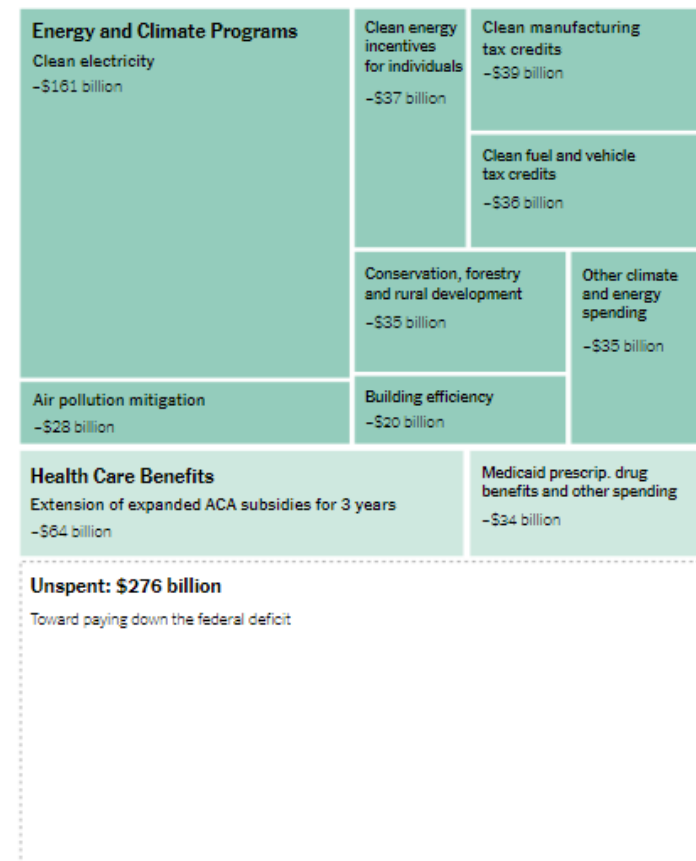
Energy and Climate Programs

Clean electricity

–$161 billion

Clean energy incentives for individuals

–$37 billion

Clean manufacturing tax credits

–$39 billion

Clean fuel and vehicle tax credits

–$36 billion

Conservation, forestry and rural development

–$35 billion

Other climate and energy spending

–$35 billion

Air pollution mitigation

–$28 billion

Building efficiency

–$20 billion

Health Care Benefits

Extension of expanded ACA subsidies for 3 years

–$64 billion

Medicaid prescrip. drug benefits and other spending

–$34 billion

Unspent: $276 billion

Toward paying down the federal deficit